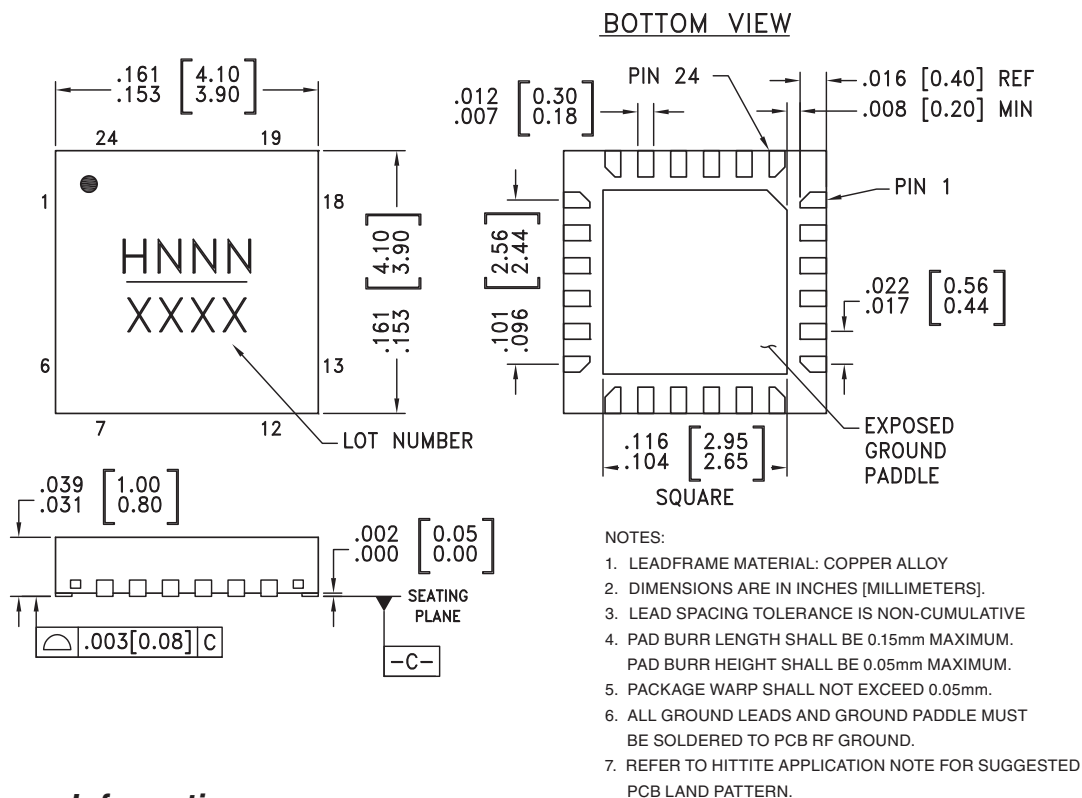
BOTTOM VIEW

.161 [4.10]
.153 [3.90]

24 19

1 18

HNNN

XXXX

6 13

7 12

.161 .153 [4.10 3.90]

LOT NUMBER

PIN 24

.016 [0.40] REF
.008 [0.20] MIN

.012 [0.30]
.007 [0.18]

PIN 1

.101 .096 [2.56 2.44]

.022 [0.56]
.017 [0.44]

EXPOSED GROUND PADDLE

.116 [2.95]
.104 [2.65]
SQUARE

.039 [1.00]
.031 [0.80]

.002 [0.05]
.000 [0.00]

SEATING PLANE

.003[0.08] C

-C-

NOTES:

1. LEADFRAME MATERIAL: COPPER ALLOY
2. DIMENSIONS ARE IN INCHES [MILLIMETERS].
3. LEAD SPACING TOLERANCE IS NON-CUMULATIVE
4. PAD BURR LENGTH SHALL BE 0.15mm MAXIMUM. PAD BURR HEIGHT SHALL BE 0.05mm MAXIMUM.
5. PACKAGE WARP SHALL NOT EXCEED 0.05mm.
6. ALL GROUND LEADS AND GROUND PADDLE MUST BE SOLDERED TO PCB RF GROUND.
7. REFER TO HITTITE APPLICATION NOTE FOR SUGGESTED PCB LAND PATTERN.

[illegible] Information